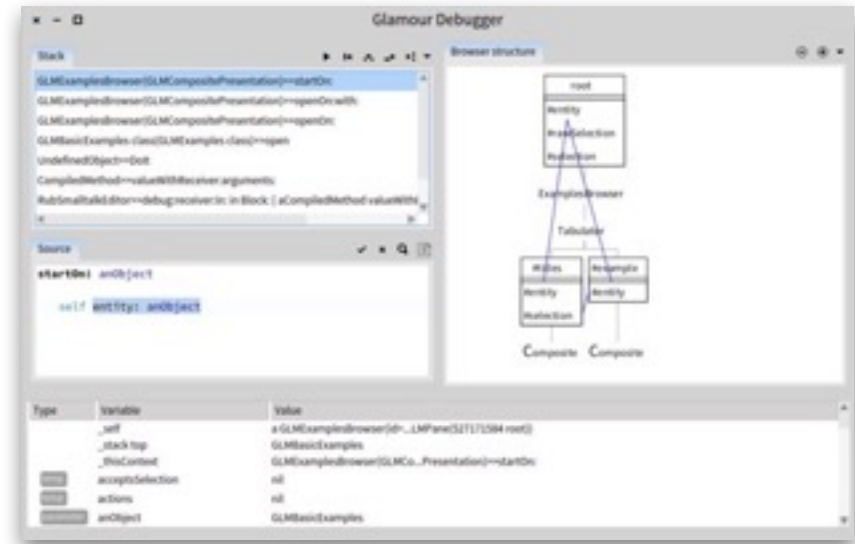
Glamour Debugger

Stack

GLMExamplesBrowser(GLMCompositePresentation)>>startOn:
GLMExamplesBrowser(GLMCompositePresentation)>>openOn:with:
GLMExamplesBrowser(GLMCompositePresentation)>>openOn:
GLMBasicExamples class(GLMExamples class)>>open
UndefinedObject>>DoIt
CompiledMethod>>valueWithReceiver:arguments:
RubSmalltalkEditor>>debug:receiver:in: in Block: [ aCompiledMethod valueWith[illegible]

Source

startOn: anObject

self entity: anObject

Browser structure

root
#entity
#rawSelection
#selection

ExamplesBrowser

Tabulator

#titles
#entity
#selection

#example
#entity

Composite Composite

| Type | Variable | Value |
|---|---|---|
| | _self | a GLMExamplesBrowser(id=...LMPane(527171584 root)) |
| | _stack top | GLMBasicExamples |
| | _thisContext | GLMExamplesBrowser(GLMCo...Presentation)>>startOn: |
| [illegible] | acceptsSelection | nil |
| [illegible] | actions | nil |
| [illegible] | anObject | GLMBasicExamples |